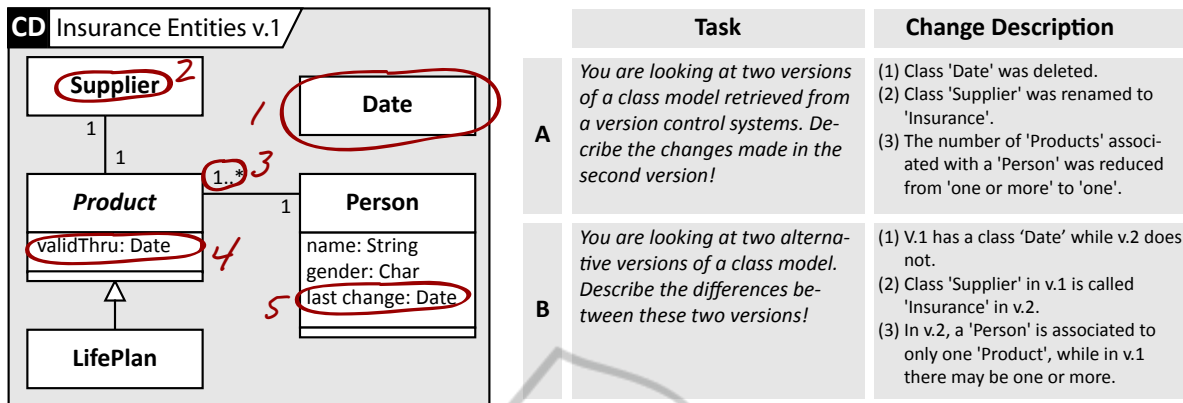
CD Insurance Entities v.1

Supplier 2

Date 1

1

1

1..* 3

Product

validThru: Date 4

1

Person

name: String
gender: Char
last change: Date 5

LifePlan

| | Task | Change Description |
|---|---|---|
| A | You are looking at two versions of a class model retrieved from a version control systems. Decribe the changes made in the second version! | (1) Class 'Date' was deleted. (2) Class 'Supplier' was renamed to 'Insurance'. (3) The number of 'Products' associated with a 'Person' was reduced from 'one or more' to 'one'. |
| B | You are looking at two alternative versions of a class model. Describe the differences between these two versions! | (1) V.1 has a class 'Date' while v.2 does not. (2) Class 'Supplier' in v.1 is called 'Insurance' in v.2. (3) In v.2, a 'Person' is associated to only one 'Product', while in v.1 there may be one or more. |